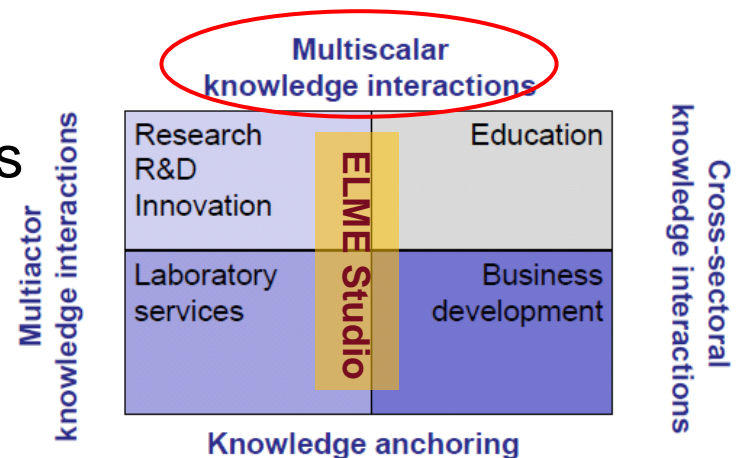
Multiscalar knowledge interactions

s

Multiactor knowledge interactions

Research R&D Innovation

Education

ELME Studio

Laboratory services

Business development

Cross-sectoral knowledge interactions

Knowledge anchoring